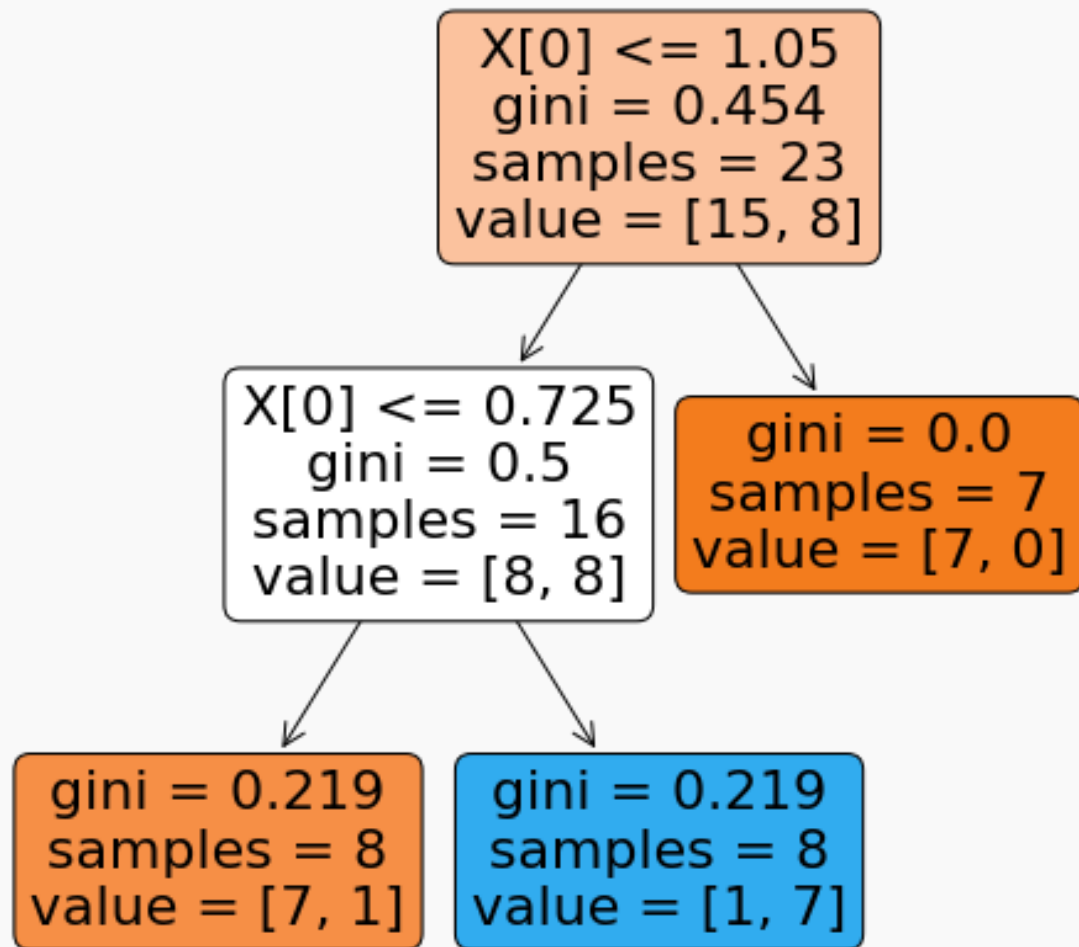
X[0] <= 1.05
gini = 0.454
samples = 23
value = [15, 8]

X[0] <= 0.725
gini = 0.5
samples = 16
value = [8, 8]

gini = 0.0
samples = 7
value = [7, 0]

gini = 0.219
samples = 8
value = [7, 1]

gini = 0.219
samples = 8
value = [1, 7]